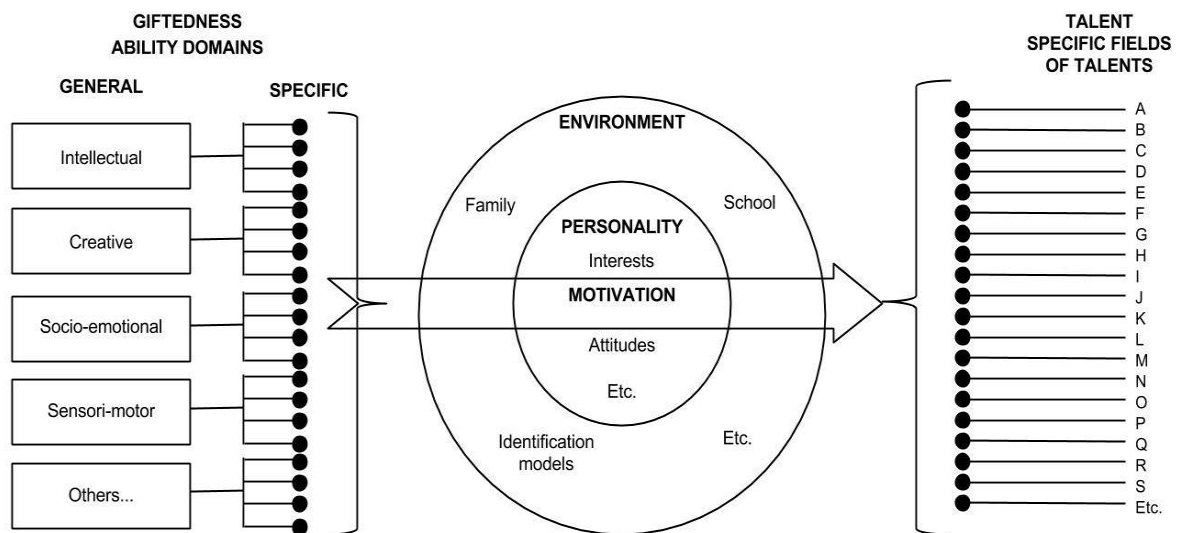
GIFTEDNESS
ABILITY DOMAINS

GENERAL

SPECIFIC

Intellectual

Creative

Socio-emotional

Sensori-motor

Others...

ENVIRONMENT

Family

School

PERSONALITY

Interests

MOTIVATION

Attitudes

Etc.

Identification models

Etc.

TALENT
SPECIFIC FIELDS
OF TALENTS

A
B
C
D
E
F
G
H
I
J
K
L
M
N
O
P
Q
R
S
Etc.